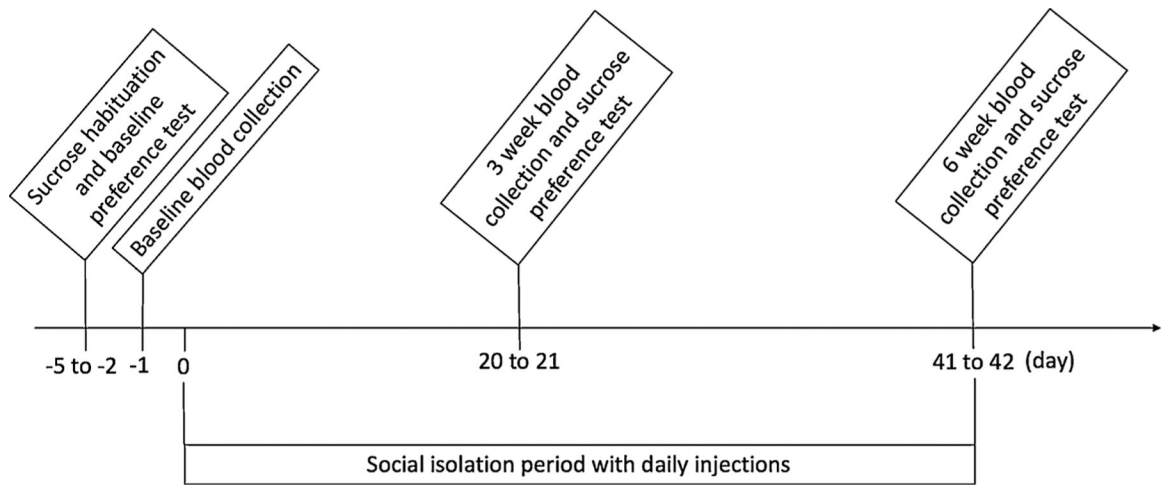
Sucrose habituation and baseline preference test

Baseline blood collection

3 week blood collection and sucrose preference test

6 week blood collection and sucrose preference test

-5 to -2 -1 0 20 to 21 41 to 42 (day)

Social isolation period with daily injections